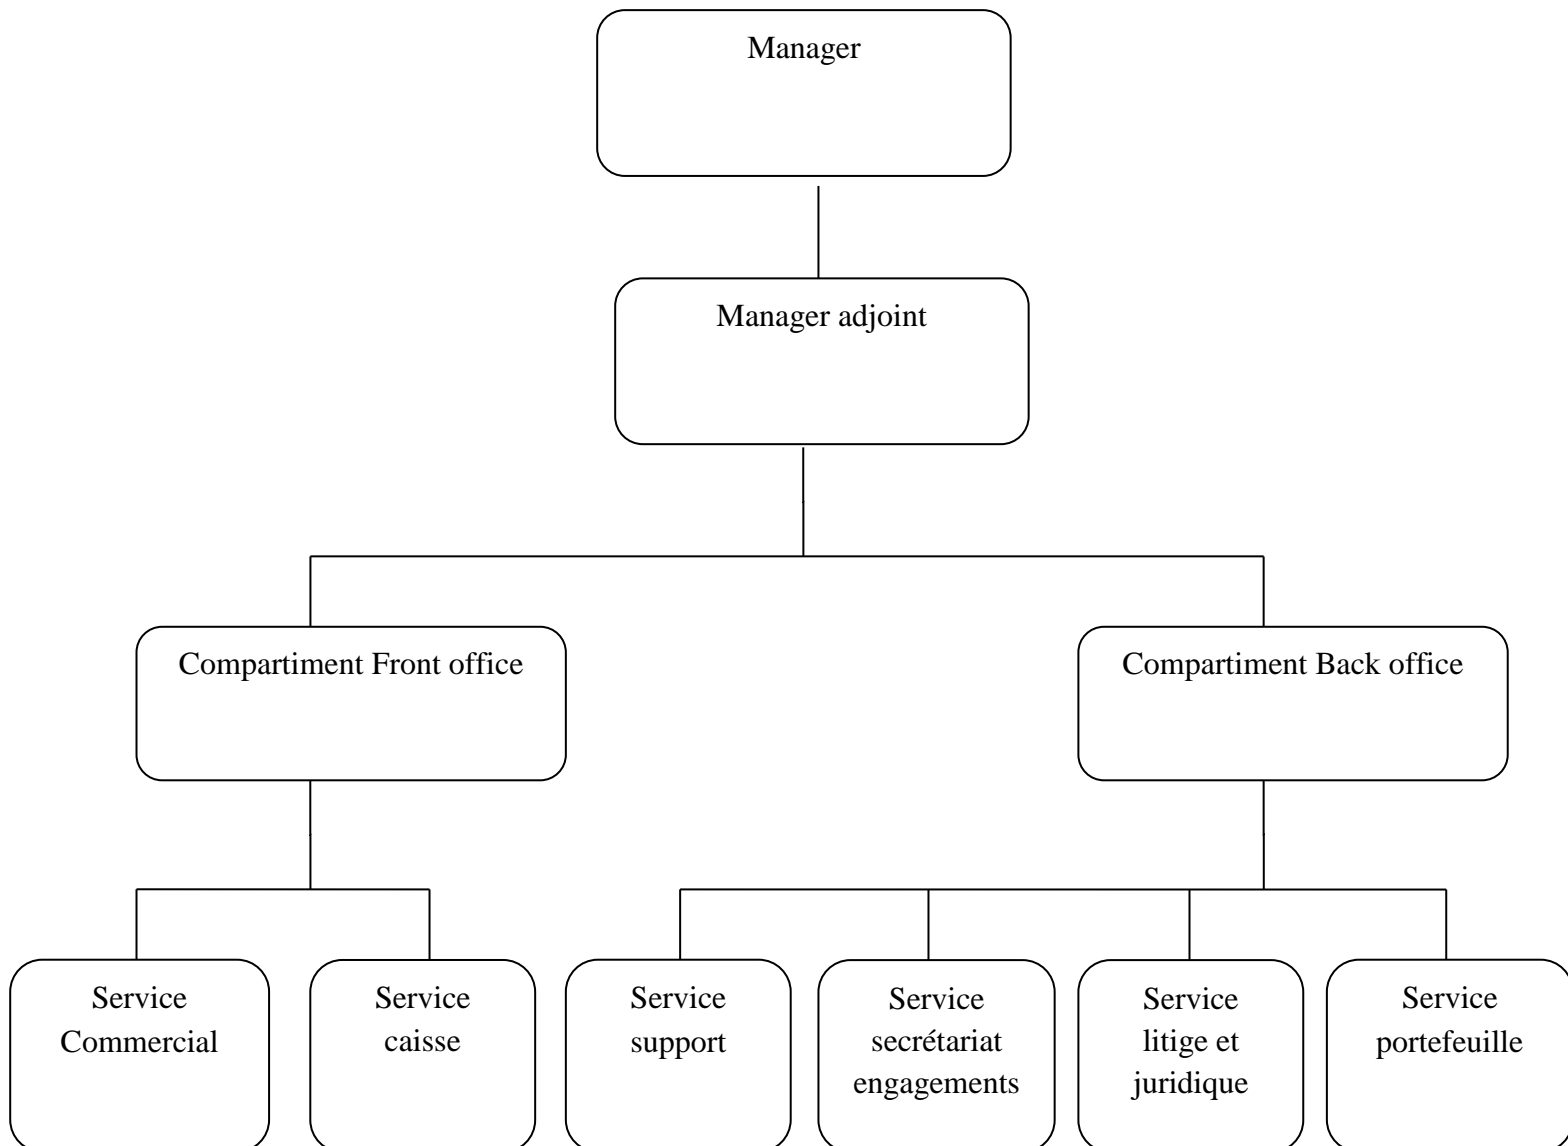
Manager

Manager adjoint

Compartiment Front office

Compartiment Back office

Service Commercial

Service caisse

Service support

Service secrétariat engagements

Service litige et juridique

Service portefeuille